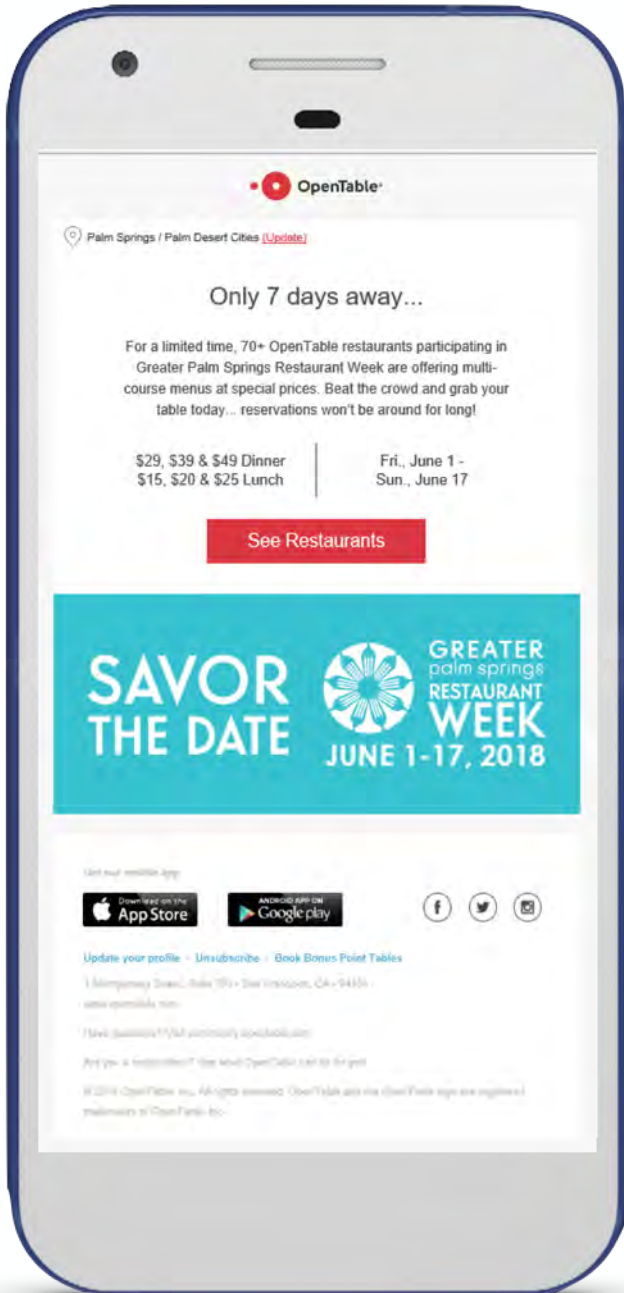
OpenTable

Palm Springs / Palm Desert Cities (Update)

Only 7 days away...

For a limited time, 70+ OpenTable restaurants participating in Greater Palm Springs Restaurant Week are offering multi-course menus at special prices. Beat the crowd and grab your table today... reservations won't be around for long!

$29, $39 & $49 Dinner
$15, $20 & $25 Lunch

Fri., June 1 -
Sun., June 17

See Restaurants

SAVOR THE DATE

GREATER palm springs RESTAURANT WEEK
JUNE 1-17, 2018

Get our mobile app

Download on the App Store

ANDROID APP ON Google play

Update your profile · Unsubscribe · Book Bonus Point Tables

1 Montgomery Street, Suite 700 • San Francisco, CA • 94104 · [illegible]

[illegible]

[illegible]

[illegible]